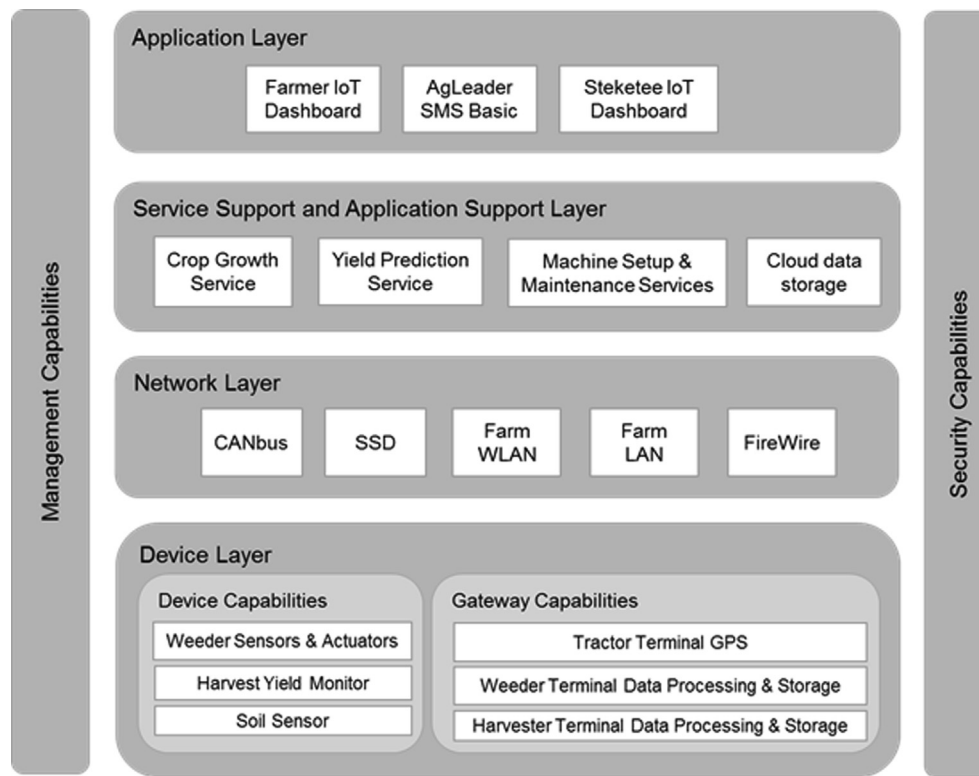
Management Capabilities

Application Layer

Farmer IoT Dashboard

AgLeader SMS Basic

Steketee IoT Dashboard

Service Support and Application Support Layer

Crop Growth Service

Yield Prediction Service

Machine Setup & Maintenance Services

Cloud data storage

Network Layer

CANbus

SSD

Farm WLAN

Farm LAN

FireWire

Device Layer

Device Capabilities

Weeder Sensors & Actuators

Harvest Yield Monitor

Soil Sensor

Gateway Capabilities

Tractor Terminal GPS

Weeder Terminal Data Processing & Storage

Harvester Terminal Data Processing & Storage

Security Capabilities